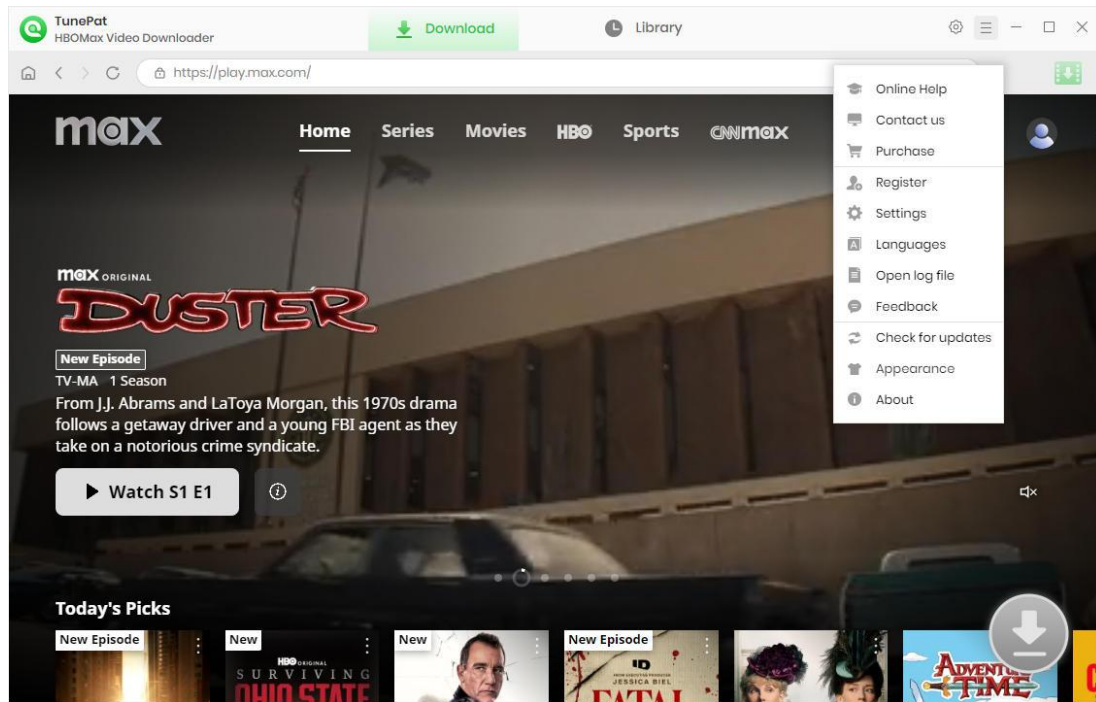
TunePat
HBOMax Video Downloader

Download

Library

https://play.max.com/

max

Home Series Movies HBO Sports CNNmax

Online Help
Contact us
Purchase
Register
Settings
Languages
Open log file
Feedback
Check for updates
Appearance
About

max ORIGINAL

DUSTER

New Episode

TV-MA 1 Season

From J.J. Abrams and LaToya Morgan, this 1970s drama follows a getaway driver and a young FBI agent as they take on a notorious crime syndicate.

Watch S1 E1

Today's Picks

New Episode

New

HBO ORIGINAL
SURVIVING
OHIO STATE

New

New Episode

ID
JESSICA BIEL
FATAL

ADVENTURE TIME